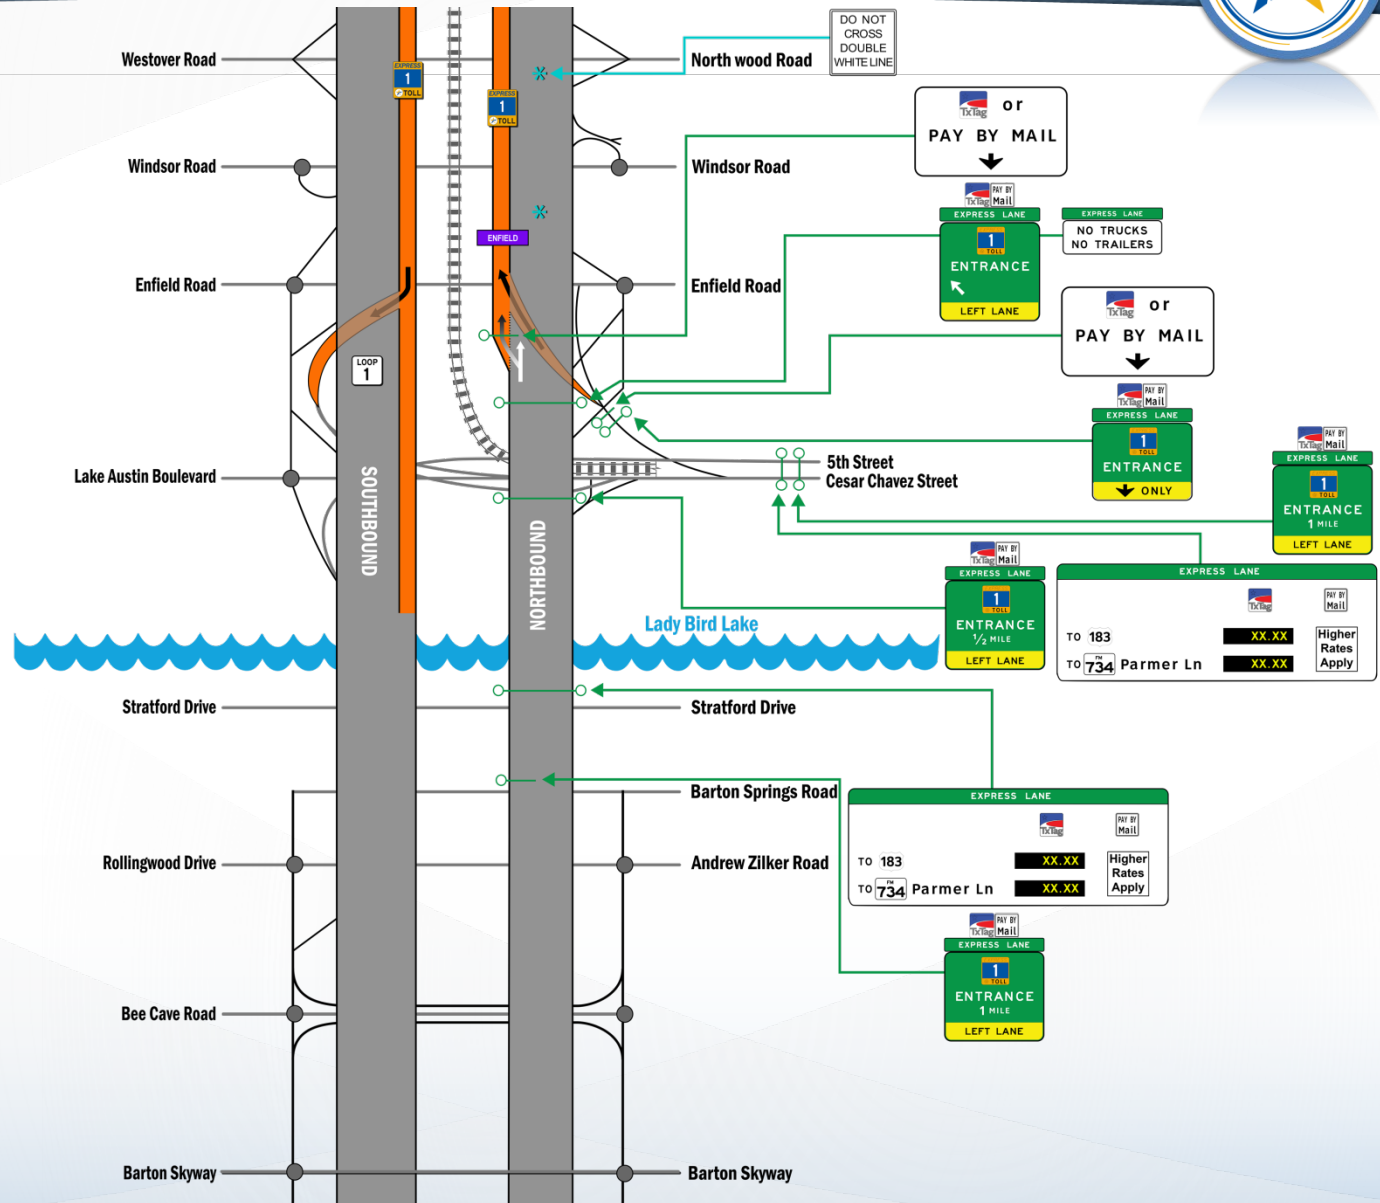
Westover Road

North wood Road

DO NOT CROSS DOUBLE WHITE LINE

EXPRESS 1 TOLL

EXPRESS 1 TOLL

TxTag or PAY BY MAIL

Windsor Road

Windsor Road

TxTag PAY BY Mail
EXPRESS LANE
1 TOLL
ENTRANCE
LEFT LANE

EXPRESS LANE
NO TRUCKS
NO TRAILERS

ENFIELD

Enfield Road

Enfield Road

TxTag or PAY BY MAIL

LOOP 1

TxTag PAY BY Mail
EXPRESS LANE
1 TOLL
ENTRANCE
ONLY

TxTag PAY BY Mail
EXPRESS LANE
1 TOLL
ENTRANCE
1 MILE
LEFT LANE

Lake Austin Boulevard

5th Street
Cesar Chavez Street

SOUTHBOUND

NORTHBOUND

TxTag PAY BY Mail
EXPRESS LANE
1 TOLL
ENTRANCE
$\frac{1}{2}$ MILE
LEFT LANE

EXPRESS LANE
TxTag PAY BY Mail
TO 183 XX.XX
TO 734 Parmer Ln XX.XX
Higher Rates Apply

Lady Bird Lake

Stratford Drive

Stratford Drive

Barton Springs Road

EXPRESS LANE
TxTag PAY BY Mail
TO 183 XX.XX
TO 734 Parmer Ln XX.XX
Higher Rates Apply

Rollingwood Drive

Andrew Zilker Road

TxTag PAY BY Mail
EXPRESS LANE
1 TOLL
ENTRANCE
1 MILE
LEFT LANE

Bee Cave Road

Barton Skyway

Barton Skyway